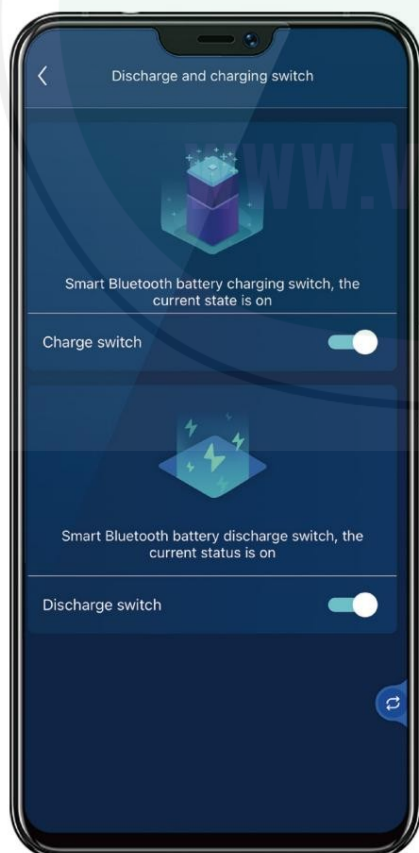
Discharge and charging switch

WWW.V

Smart Bluetooth battery charging switch, the current state is on

Charge switch

Smart Bluetooth battery discharge switch, the current status is on

Discharge switch